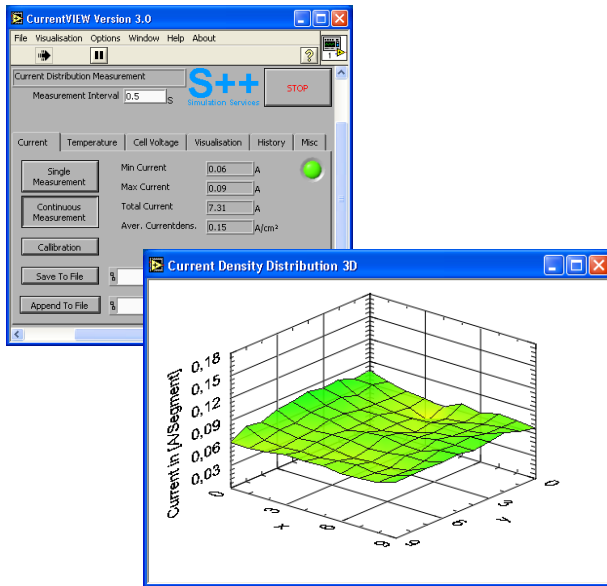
CurrentVIEW Version 3.0

File Visualisation Options Window Help About

Current Distribution Measurement

Measurement Interval 0.5 s

S++ Simulation Services

STOP

Current Temperature Cell Voltage Visualisation History Misc

Single Measurement

Continuous Measurement

Callibration

Save To File

Append To File

Min Current 0.06 A

Max Current 0.09 A

Total Current 7.31 A

Aver. Currentdens. 0.15 A/cm²

Current Density Distribution 3D

Current in [A/Segment]

0,18
0,15
0,12
0,09
0,06
0,03

0
3
x
6
9

0
3
y
6
9